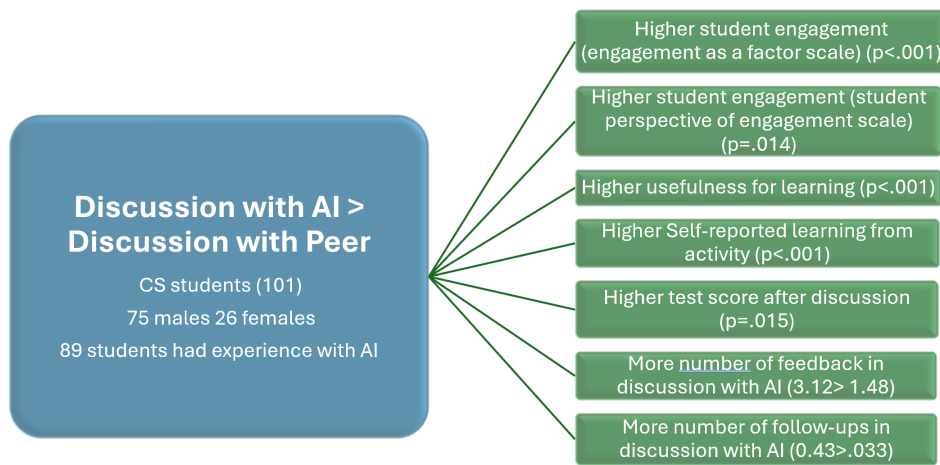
Discussion with AI > Discussion with Peer

CS students (101)

75 males 26 females

89 students had experience with AI

Higher student engagement (engagement as a factor scale) (p<.001)

Higher student engagement (student perspective of engagement scale) (p=.014)

Higher usefulness for learning (p<.001)

Higher Self-reported learning from activity (p<.001)

Higher test score after discussion (p=.015)

More number of feedback in discussion with AI (3.12> 1.48)

More number of follow-ups in discussion with AI (0.43>.033)